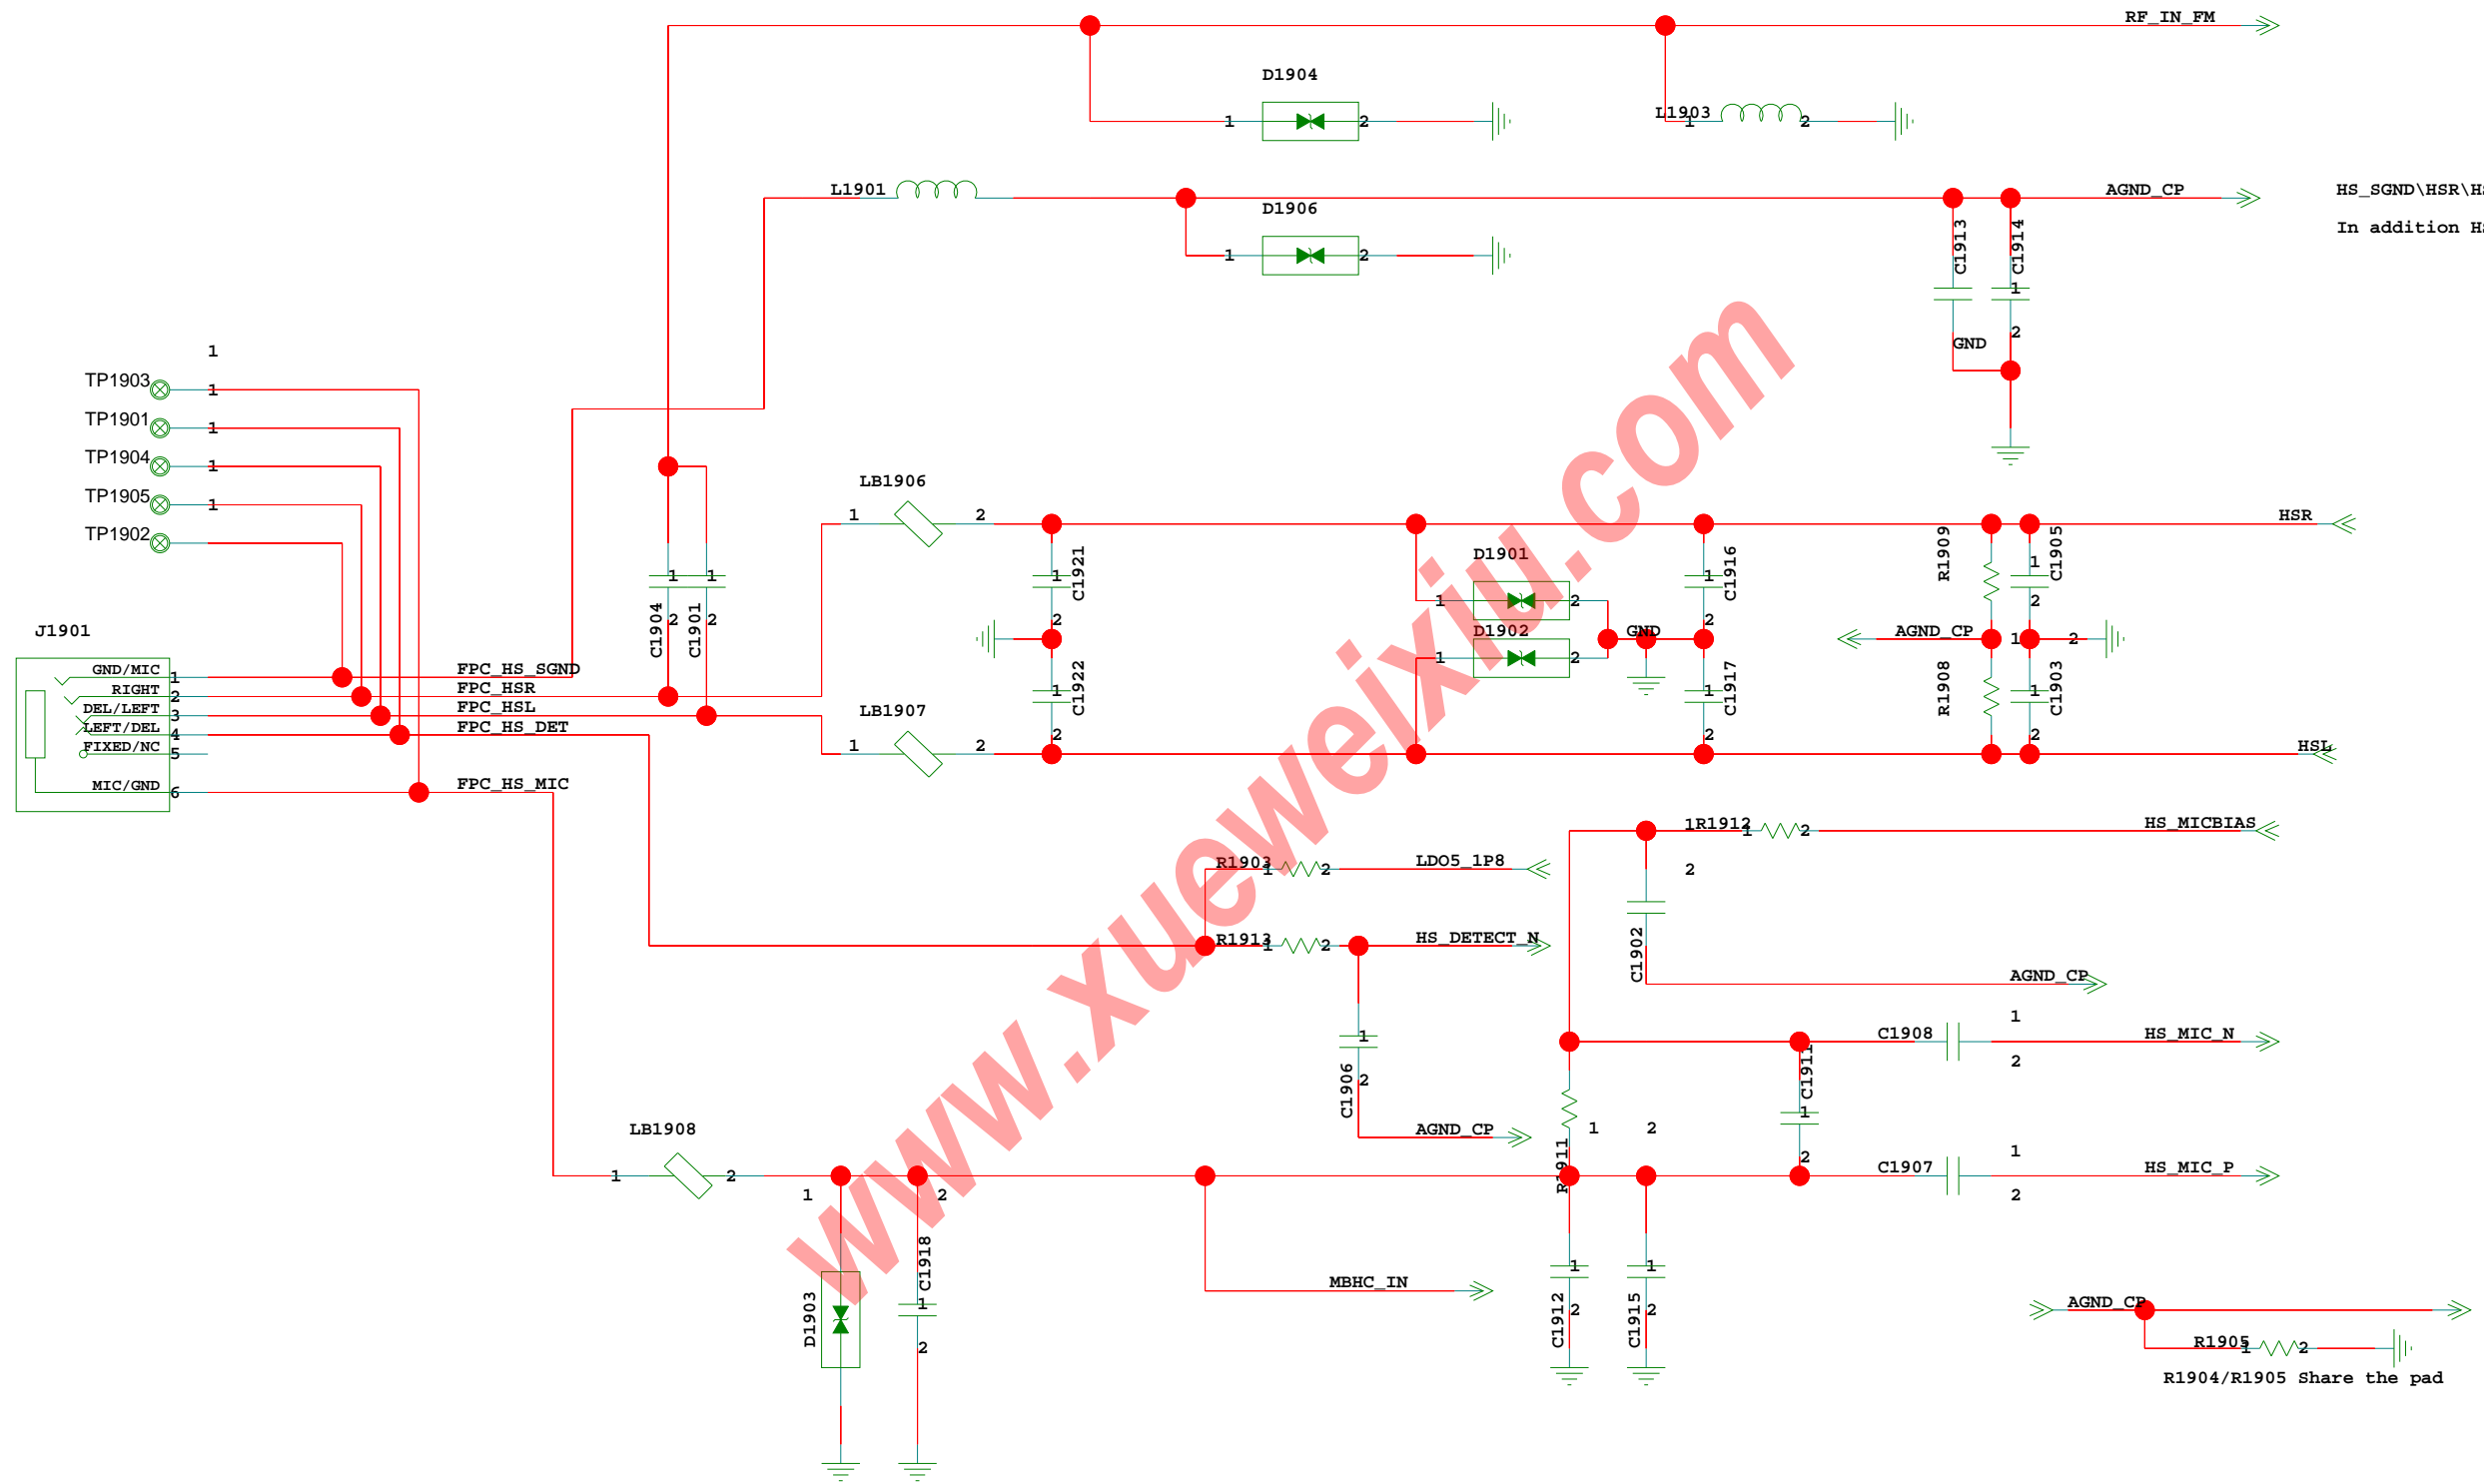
RF_IN_FM

D1904
1 2

L1903
1 2

L1901
D1906
1 2

AGND_CP
HS_SGND\HSR\HS
In addition HS

C1913
C1914
1
2
GND

1
TP1903 1
TP1901 1
TP1904 1
TP1905 1
TP1902

LB1906
1 2
HSR
C1921
1
2
D1901
1 2
C1916
1
2
R1909
C1905
1
2

J1901
GND/MIC 1
RIGHT 2
DEL/LEFT 3
LEFT/DEL 4
FIXED/NC 5
MIC/GND 6

FPC_HS_SGND
FPC_HSR
FPC_HSL
FPC_HS_DET
FPC_HS_MIC

1 1
C1904 2
C1901 2

D1902
1 2
GND
AGND_CP
1 2
C1922
1
2
C1917
1
2
R1908
C1903
1
2

LB1907
1 2
HSL

1R1912
1 2
HS_MICBIAS
2
C1902
AGND_CP

R1903
1 2
LDO5_1P8
R1913
1 2
HS_DETECT_N

C1906
1
2
AGND_CP

C1908
1
2
HS_MIC_N
C1911
1
2
R1911
1 2
C1907
1
2
HS_MIC_P

LB1908
1 2
1
2
C1918
1
2
D1903

MBHC_IN

C1912
1
2
C1915
1
2

AGND_CP
R1905
1 2
R1904/R1905 Share the pad

www.xueweixiu.com